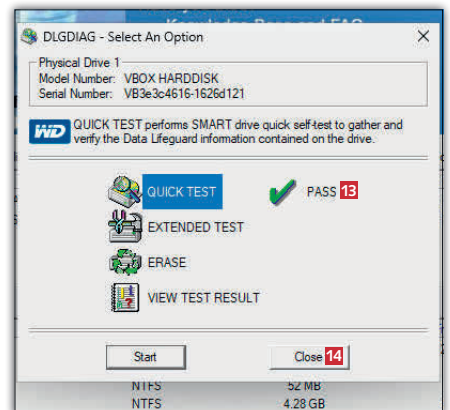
DLGDIAG - Select An Option

Physical Drive 1
Model Number: VBOX HARDDISK
Serial Number: VB3e3c4616-1626d121

WD QUICK TEST performs SMART drive quick self-test to gather and verify the Data Lifeguard information contained on the drive.

QUICK TEST
PASS 13
EXTENDED TEST
ERASE
VIEW TEST RESULT

Start
Close 14

NTFS 52 MB
NTFS 4.28 GB